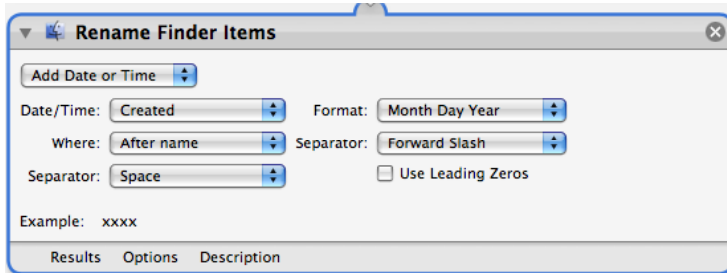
Rename Finder Items

Add Date or Time

Date/Time: Created

Where: After name

Separator: Space

Format: Month Day Year

Separator: Forward Slash

Use Leading Zeros

Example: xxxx

Results Options Description